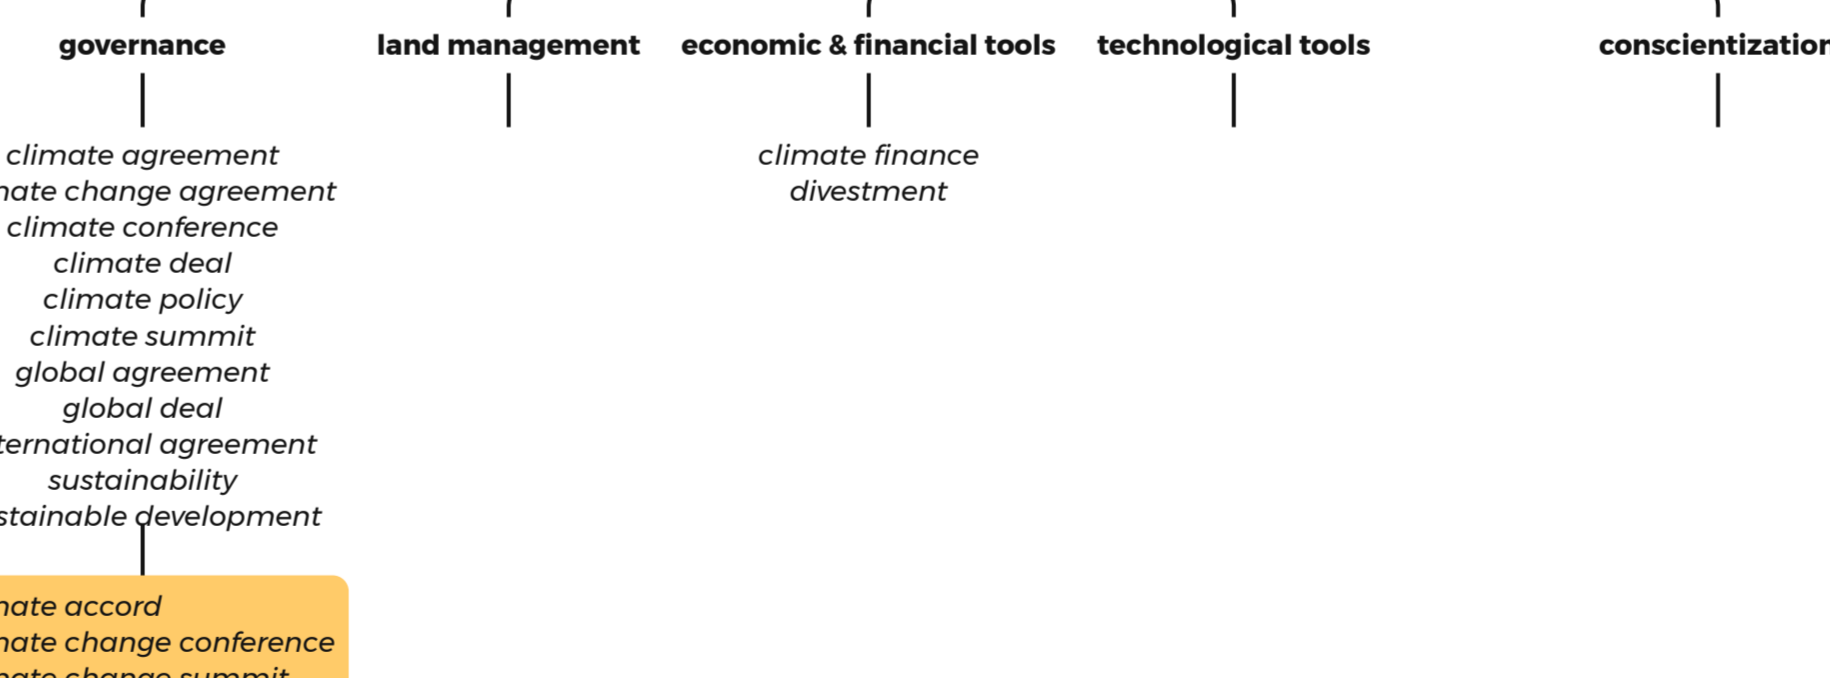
governance

land management

economic & financial tools

technological tools

conscientizatior

climate agreement
nate change agreement
climate conference
climate deal
climate policy
climate summit
global agreement
global deal
ternational agreement
sustainability
stainable development

nate accord
nate change conference
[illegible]

climate finance
divestment